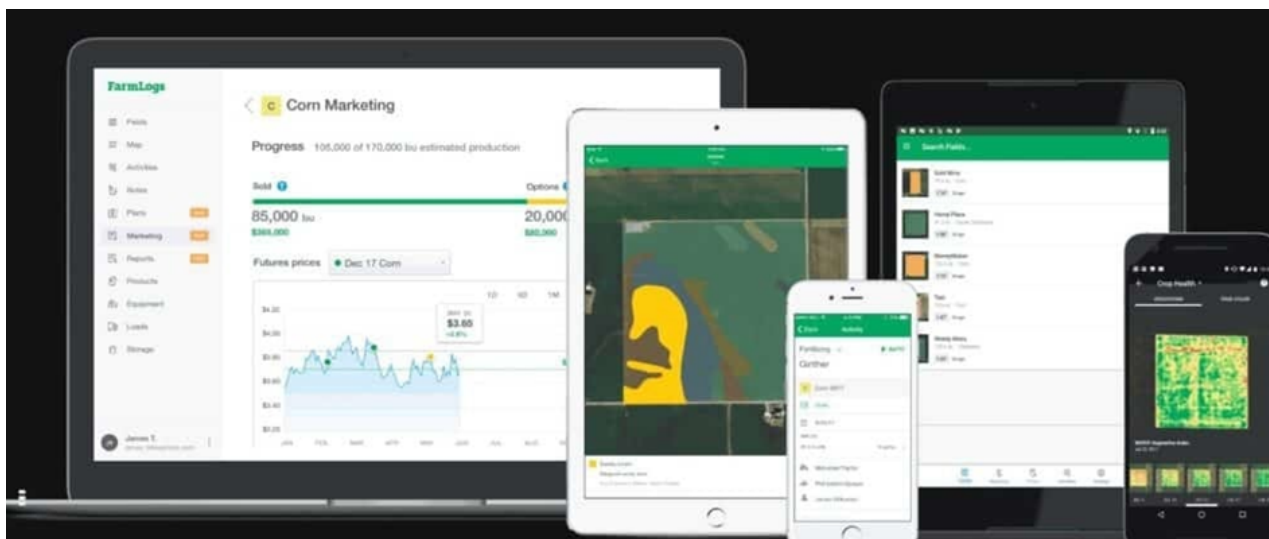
FarmLogs

Fields
Map
Activities
Notes
Plans
Marketing
Reports
Products
Equipment
Loads
Storage

James T.

C Corn Marketing

Progress 105,000 of 170,000 bu estimated production

Sold
85,000 bu
$365,000

Options
20,00
$80,000

Futures prices ● Dec 17 Corn

1D 5D 1M

$3.60

$4.20
$4.00
$3.80
$3.60
$3.40
$3.20

JAN FEB MAR APR MAY JUN JUL AUG

Search Fields...

Crop Health

Back
Activity
Fertilizing
Ginther